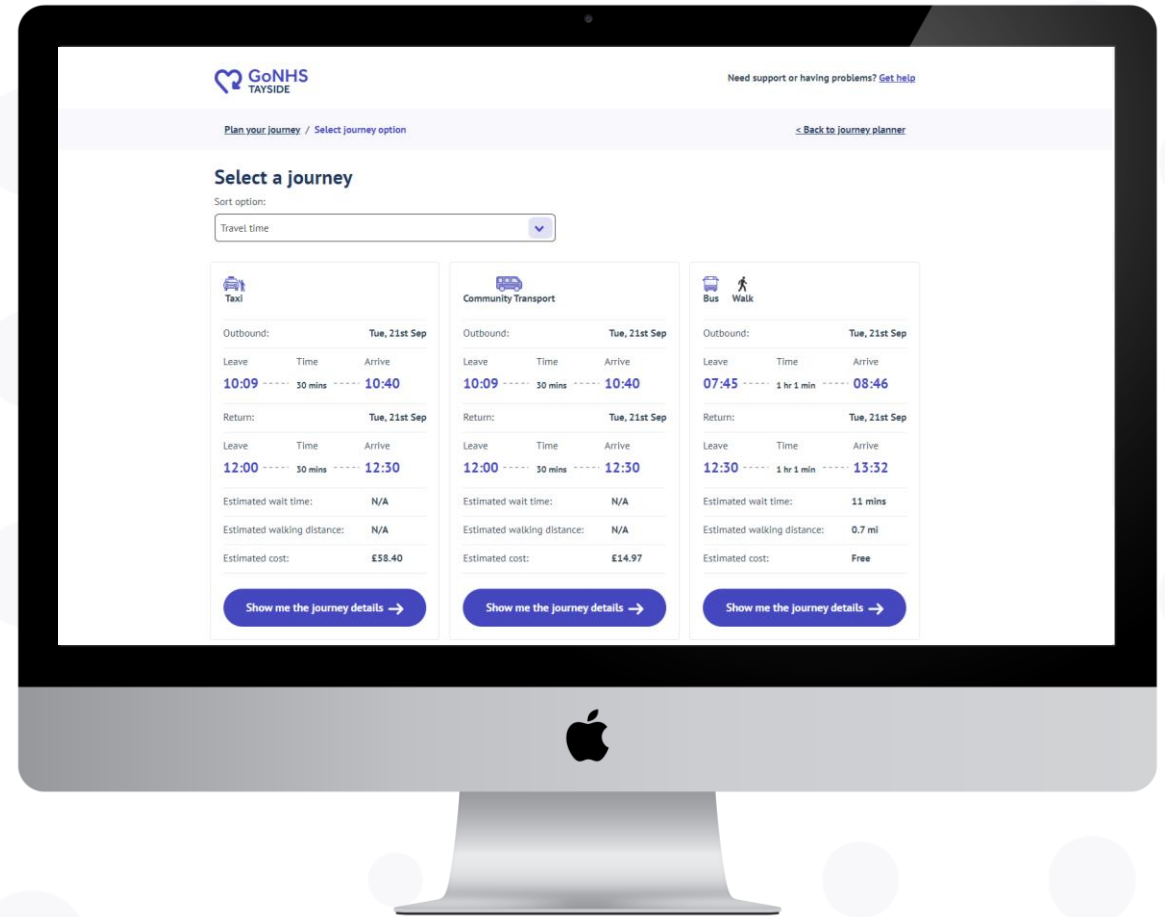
GoNHS
TAYSIDE

Need support or having problems? Get help

Plan your journey / Select journey option

< Back to journey planner

Select a journey

Sort option:

Travel time

Taxi

Outbound: Tue, 21st Sep

Leave Time Arrive
10:09 30 mins 10:40

Return: Tue, 21st Sep

Leave Time Arrive
12:00 30 mins 12:30

Estimated wait time: N/A

Estimated walking distance: N/A

Estimated cost: £58.40

Show me the journey details →

Community Transport

Outbound: Tue, 21st Sep

Leave Time Arrive
10:09 30 mins 10:40

Return: Tue, 21st Sep

Leave Time Arrive
12:00 30 mins 12:30

Estimated wait time: N/A

Estimated walking distance: N/A

Estimated cost: £14.97

Show me the journey details →

Bus Walk

Outbound: Tue, 21st Sep

Leave Time Arrive
07:45 1 hr 1 min 08:46

Return: Tue, 21st Sep

Leave Time Arrive
12:30 1 hr 1 min 13:32

Estimated wait time: 11 mins

Estimated walking distance: 0.7 mi

Estimated cost: Free

Show me the journey details →